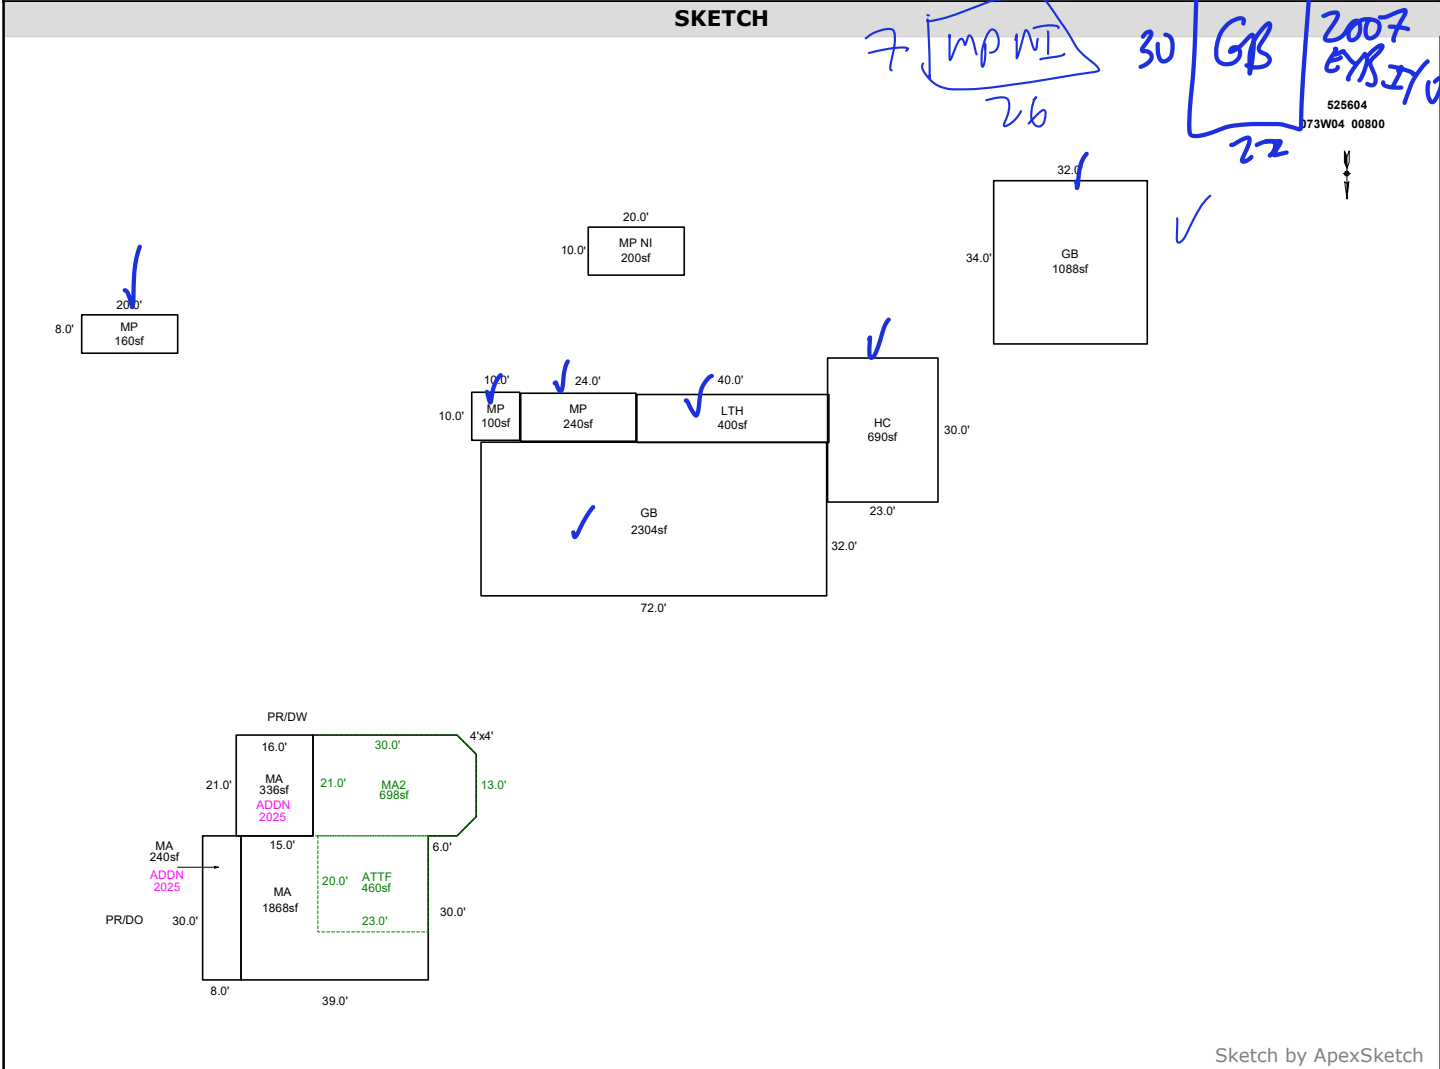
SKETCH

7 MP NI
26
30 GB
22
2007
EYB I/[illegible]

525604
073W04 00800

32.0'
34.0'
GB
1088sf

20.0'
10.0'
MP NI
200sf

20.0'
8.0'
MP
160sf

10.0'
10.0'
MP
100sf
24.0'
MP
240sf
40.0'
LTH
400sf
HC
690sf
30.0'
23.0'
GB
2304sf
32.0'
72.0'

PR/DW
16.0'
21.0'
MA
336sf
ADDN
2025
30.0'
4'x4'
21.0'
MA2
698sf
13.0'
MA
240sf
ADDN
2025
15.0'
6.0'
MA
1868sf
20.0'
ATTF
460sf
23.0'
PR/DO
30.0'
30.0'
8.0'
39.0'

Sketch by ApexSketch